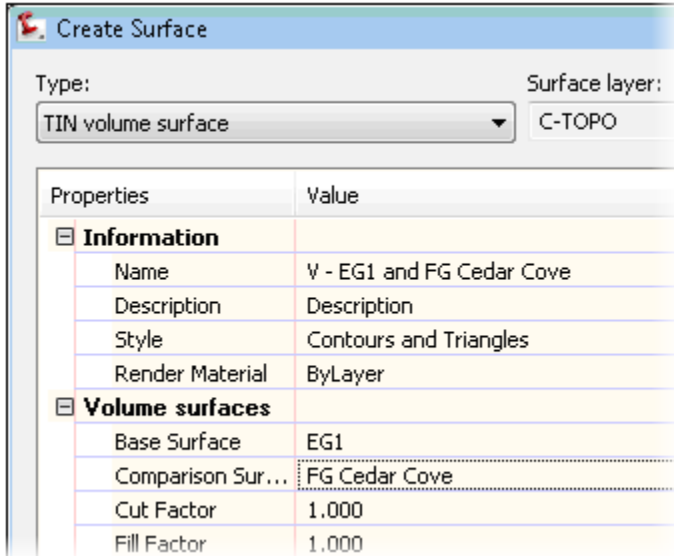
Create Surface

Type:
TIN volume surface

Surface layer:
C-TOPO

| Properties | Value |
|---|---|
| ⊟ Information | |
| Name | V - EG1 and FG Cedar Cove |
| Description | Description |
| Style | Contours and Triangles |
| Render Material | ByLayer |
| ⊟ Volume surfaces | |
| Base Surface | EG1 |
| Comparison Sur... | FG Cedar Cove |
| Cut Factor | 1.000 |
| Fill Factor | 1.000 |